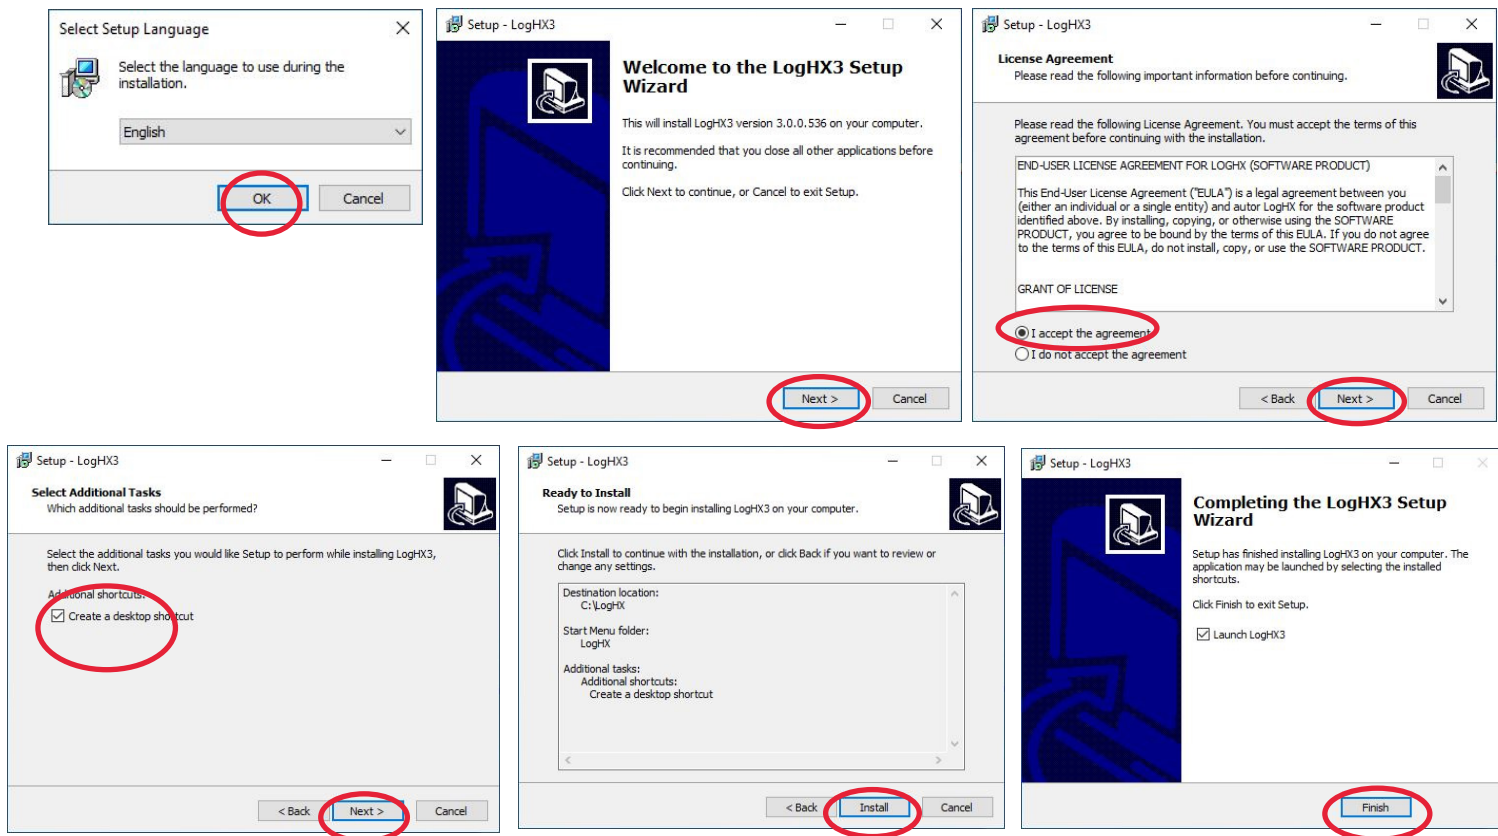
Select Setup Language

Select the language to use during the installation.

English

OK Cancel

Setup - LogHX3

Welcome to the LogHX3 Setup Wizard

This will install LogHX3 version 3.0.0.536 on your computer.

It is recommended that you close all other applications before continuing.

Click Next to continue, or Cancel to exit Setup.

Next > Cancel

Setup - LogHX3

License Agreement
Please read the following important information before continuing.

Please read the following License Agreement. You must accept the terms of this agreement before continuing with the installation.

END-USER LICENSE AGREEMENT FOR LOGHX (SOFTWARE PRODUCT)

This End-User License Agreement ("EULA") is a legal agreement between you (either an individual or a single entity) and autor LogHX for the software product identified above. By installing, copying, or otherwise using the SOFTWARE PRODUCT, you agree to be bound by the terms of this EULA. If you do not agree to the terms of this EULA, do not install, copy, or use the SOFTWARE PRODUCT.

GRANT OF LICENSE

I accept the agreement
I do not accept the agreement

< Back Next > Cancel

Setup - LogHX3

Select Additional Tasks
Which additional tasks should be performed?

Select the additional tasks you would like Setup to perform while installing LogHX3, then click Next.

Ad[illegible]onal shortcuts:
Create a desktop sho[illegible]tcut

< Back Next > Cancel

Setup - LogHX3

Ready to Install
Setup is now ready to begin installing LogHX3 on your computer.

Click Install to continue with the installation, or click Back if you want to review or change any settings.

Destination location:
C:\LogHX

Start Menu folder:
LogHX

Additional tasks:
Additional shortcuts:
Create a desktop shortcut

< Back Install Cancel

Setup - LogHX3

Completing the LogHX3 Setup Wizard

Setup has finished installing LogHX3 on your computer. The application may be launched by selecting the installed shortcuts.

Click Finish to exit Setup.

Launch LogHX3

Finish